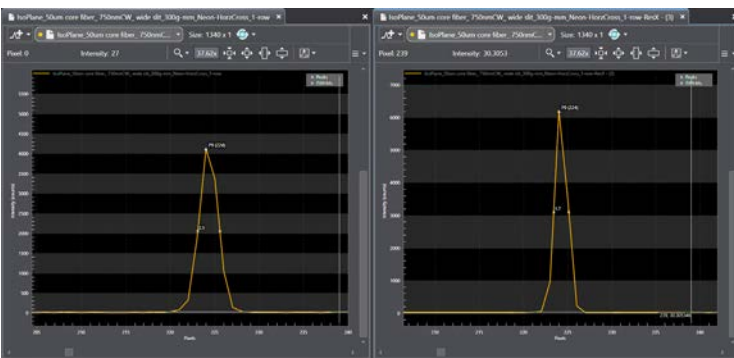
IsoPlane_50um core fiber_750nmCW_wide slit_300g-mm_Neon-HorzCross_1-row ×

IsoPlane_50um core fiber_750nmC... Size: 1340 x 1

Pixel: 0 Intensity: 27

37.62x

IsoPlane_50um core fiber_750nmCW_wide slit_300g-mm_Neon-HorzCross_1-row

5000

4000

3500

3000

2500

2000

1500

1000

500

Intensity (counts)

P8 (224)

3.3

205 210 215 220 225 230 235 240

Pixels

IsoPlane_50um core fiber_750nmCW_wide slit_300g-mm_Neon-HorzCross_1-row-ResX - [3] ×

IsoPlane_50um core fiber_750nmC... Size: 1340 x 1

Pixel: 239 Intensity: 30.3053

37.62x

6000

5000

4000

3000

2000

1000

Intensity (counts)

P8 (224)

1.7

220 225 230 235 240

Pixels

(239, 30.305344)